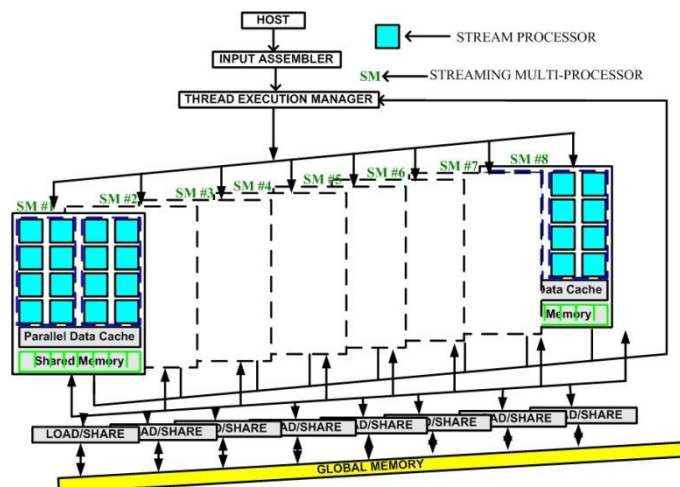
HOST

STREAM PROCESSOR

INPUT ASSEMBLER

SM

STREAMING MULTI-PROCESSOR

THREAD EXECUTION MANAGER

SM #1

SM #2

SM #3

SM #4

SM #5

SM #6

SM #7

SM #8

Parallel Data Cache

Shared Memory

Data Cache

Memory

LOAD/SHARE

AD/SHARE

AD/SHARE

AD/SHARE

AD/SHARE

AD/SHARE

AD/SHARE

AD/SHARE

GLOBAL MEMORY